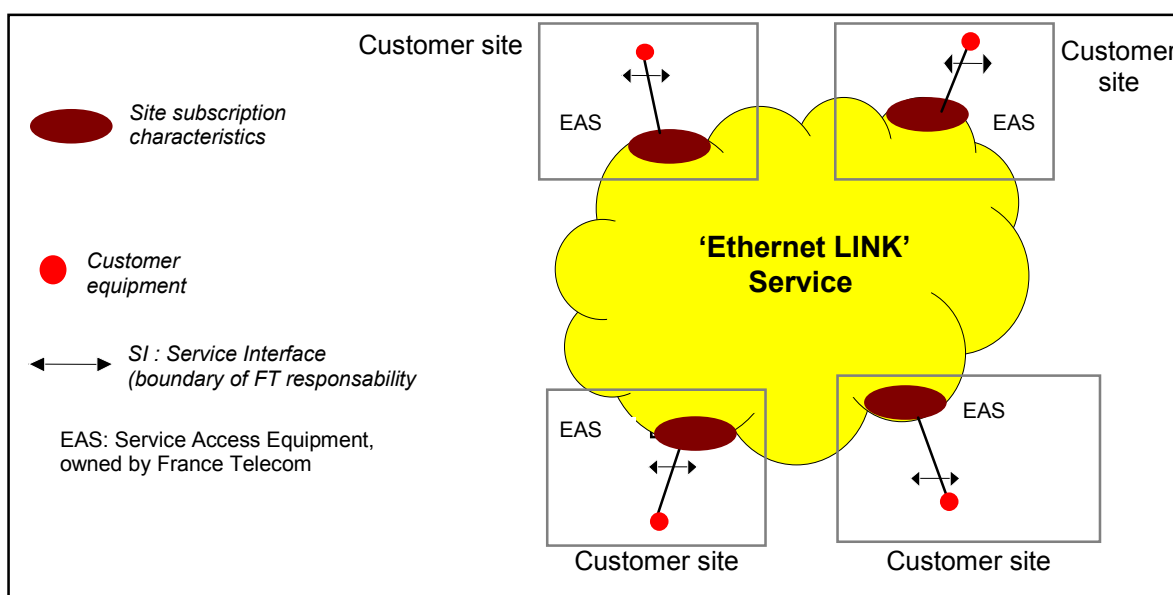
Customer site

Custome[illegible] site

Site subscription characteristics

EAS

EAS

Customer equipment

'Ethernet LINK' Service

SI : Service Interface (boundary of FT responsability

EAS: Service Access Equipment, owned by France Telecom

EAS

EAS

Customer site

Customer site